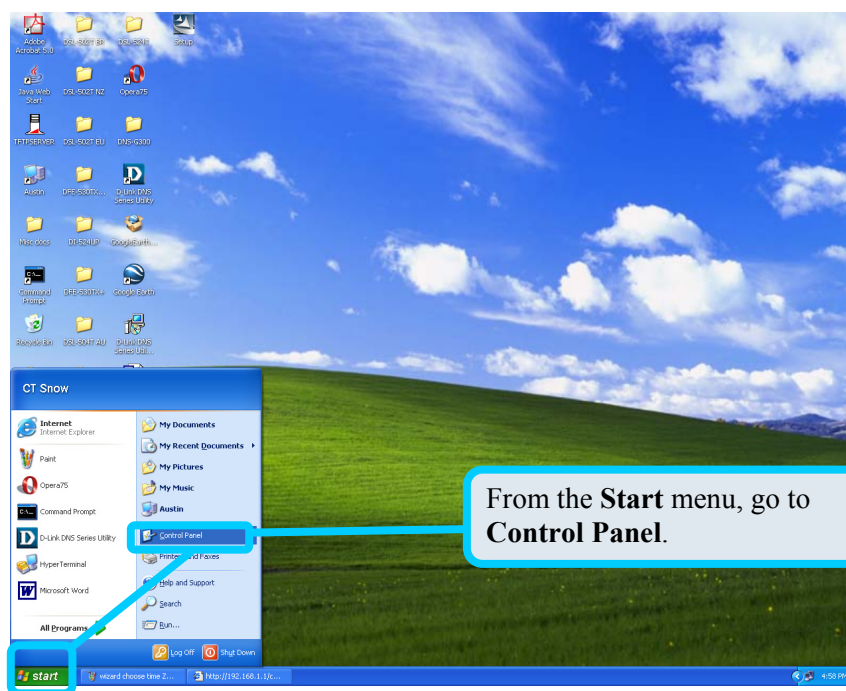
Adobe Acrobat 5.0
DSL-502T BR
DSL-584T
Setup
Java Web Start
DSL-502T NZ
Opera75
TFTPSERVER
DSL-502T EU
DNS-G300
Austin
DFE-530TX...
D-Link DNS Series Utility
Misc docs
DI-524UP
GoogleEarth...
Command Prompt
DFE-530TX+
Google Earth
Recycle Bin
DSL-504T AU
D-Link DNS Series Util...

CT Snow

Internet
Internet Explorer
Paint
Opera75
Command Prompt
D-Link DNS Series Utility
HyperTerminal
Microsoft Word
All Programs

My Documents
My Recent Documents
My Pictures
My Music
Austin
Control Panel
Printers and Faxes
Help and Support
Search
Run...

Log Off
Shut Down

From the **Start** menu, go to **Control Panel**.

start
wizard choose time 2...
http://192.168.1.1/c...
4:58 PM